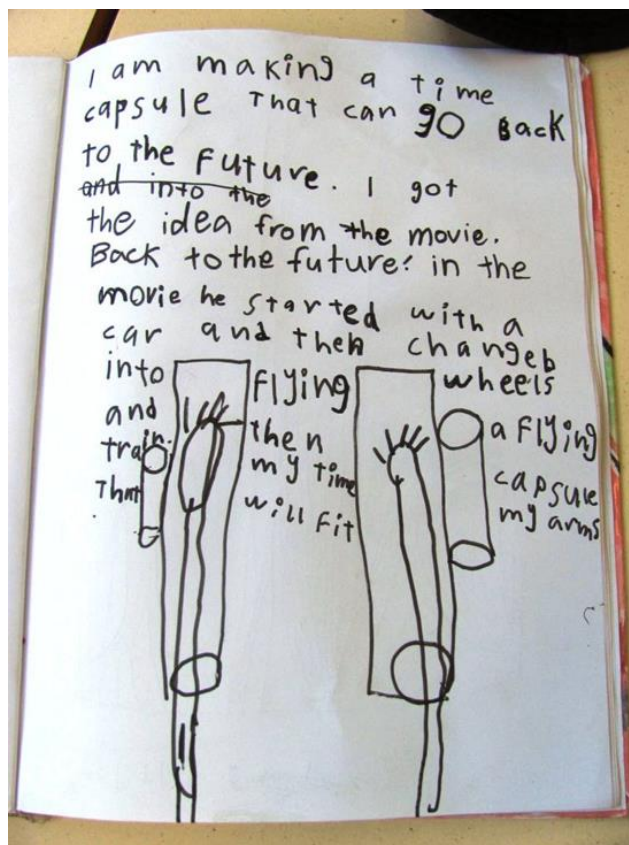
I am making a time capsule That can go Back to the Future. ~~and into the~~ I got the idea from the movie. Back to the future! in the movie he started with a car and then changeb into flying wheels and a flying train. then my time capsule That will fit my arms